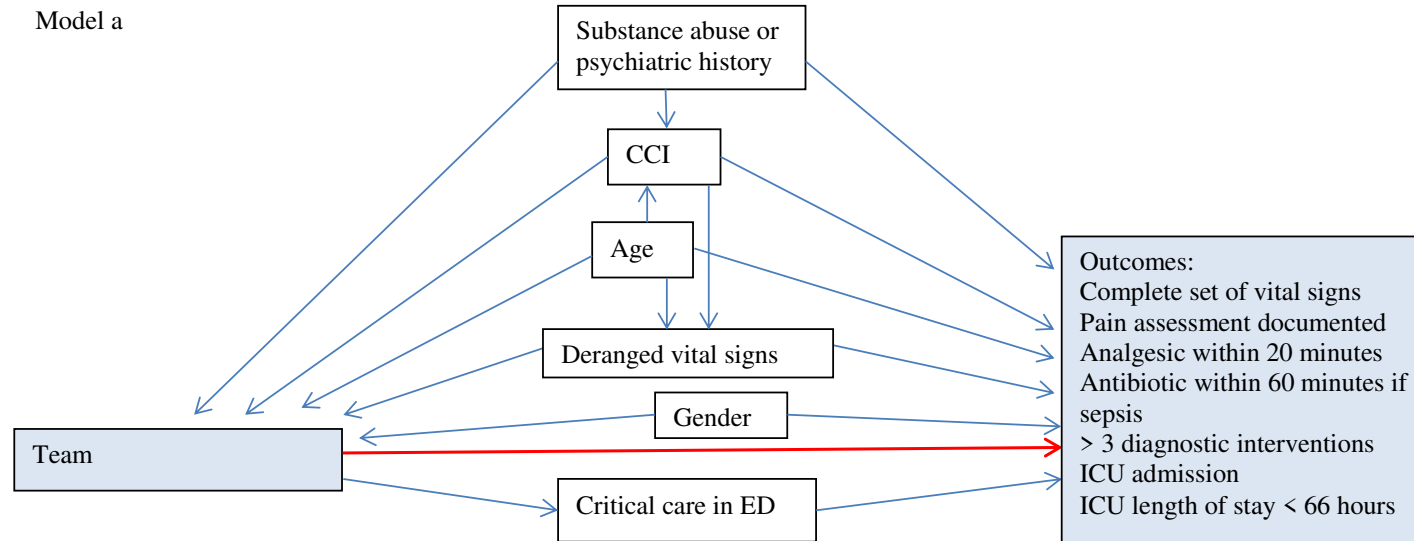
Model a

Substance abuse or psychiatric history

CCI

Age

Deranged vital signs

Gender

Team

Critical care in ED

Outcomes:
Complete set of vital signs
Pain assessment documented
Analgesic within 20 minutes
Antibiotic within 60 minutes if sepsis
> 3 diagnostic interventions
ICU admission
ICU length of stay < 66 hours